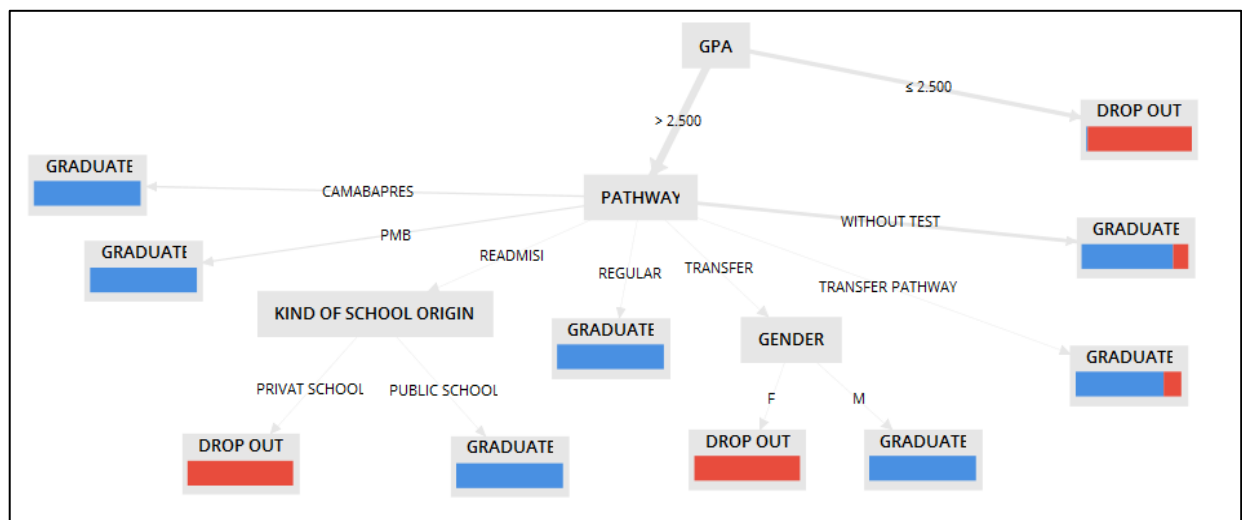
GPA

> 2.500

≤ 2.500

DROP OUT

PATHWAY

CAMABAPRES

GRADUATE

PMB

GRADUATE

READMISI

KIND OF SCHOOL ORIGIN

PRIVAT SCHOOL

DROP OUT

PUBLIC SCHOOL

GRADUATE

REGULAR

GRADUATE

TRANSFER

GENDER

F

DROP OUT

M

GRADUATE

WITHOUT TEST

GRADUATE

TRANSFER PATHWAY

GRADUATE